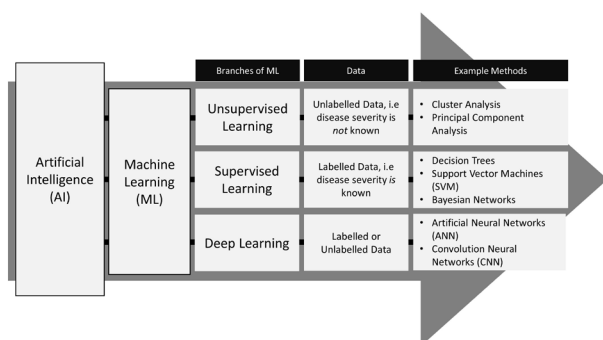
Artificial Intelligence (AI)

Machine Learning (ML)

| Branches of ML | Data | Example Methods |
|---|---|---|
| Unsupervised Learning | Unlabelled Data, i.e disease severity is *not* known | • Cluster Analysis • Principal Component Analysis |
| Supervised Learning | Labelled Data, i.e disease severity *is* known | • Decision Trees • Support Vector Machines (SVM) • Bayesian Networks |
| Deep Learning | Labelled or Unlabelled Data | • Artificial Neural Networks (ANN) • Convolution Neural Networks (CNN) |